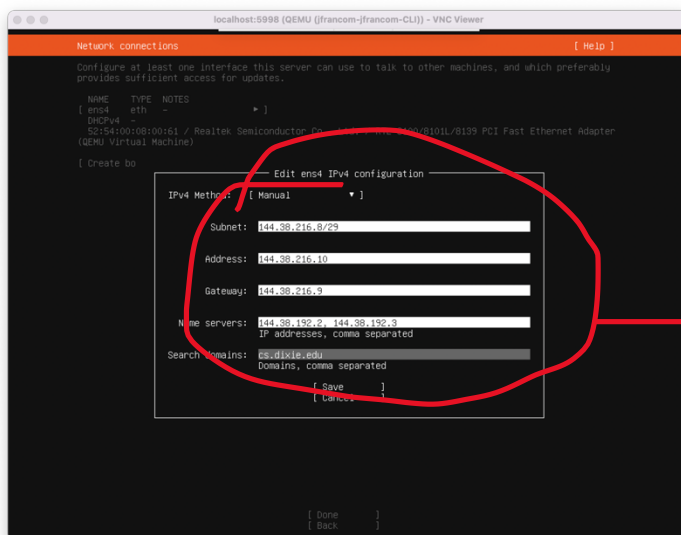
localhost:5998 (QEMU (jfrancom-jfrancom-CLI)) - VNC Viewer

Network connections [ Help ]

Configure at least one interface this server can use to talk to other machines, and which preferably provides sufficient access for updates.

NAME TYPE NOTES
[ ens4 eth - ► ]
DHCPv4 -
52:54:00:08:00:61 / Realtek Semiconductor Co., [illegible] 8100/8101L/8139 PCI Fast Ethernet Adapter
(QEMU Virtual Machine)

[ Create bo

Edit ens4 IPv4 configuration

IPv4 Method: [ Manual ▼ ]

Subnet: 144.38.216.8/29

Address: 144.38.216.10

Gateway: 144.38.216.9

Name servers: 144.38.192.2, 144.38.192.3
IP addresses, comma separated

Search domains: cs.dixie.edu
Domains, comma separated

[ Save ]
[ Cancel ]

[ Done ]
[ Back ]